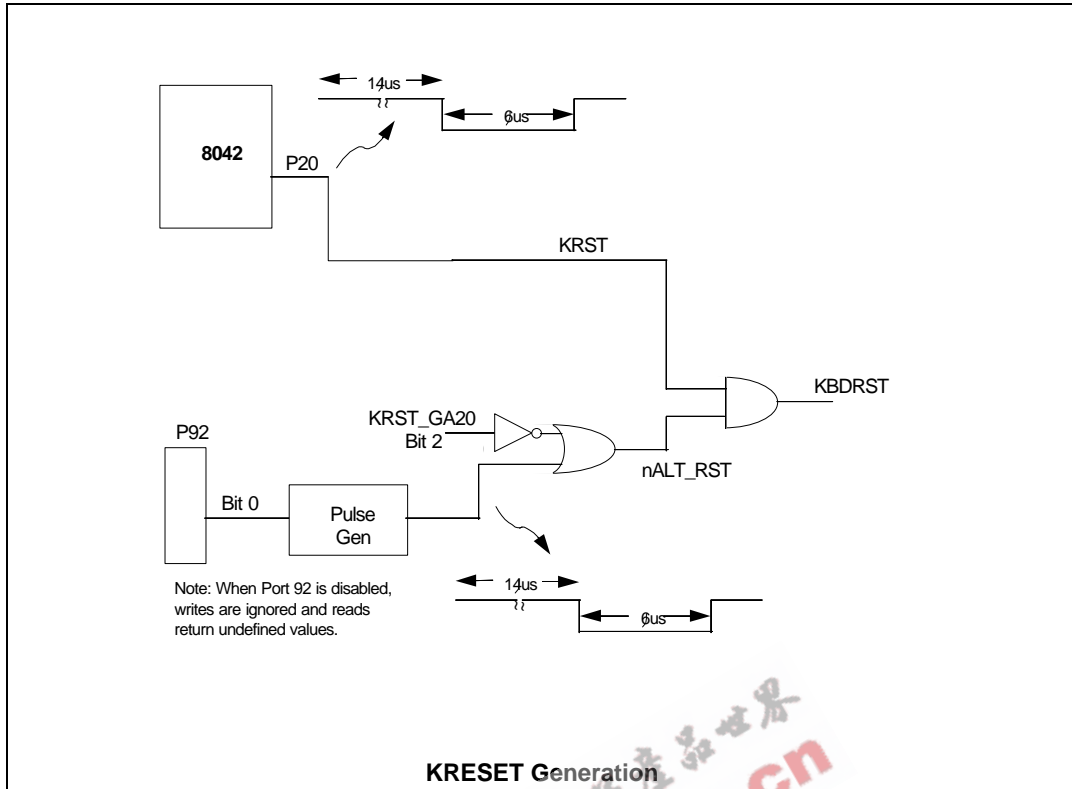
14us

6us

8042

P20

KRST

KBDRST

KRST_GA20
Bit 2

P92

nALT_RST

Bit 0

Pulse Gen

Note: When Port 92 is disabled, writes are ignored and reads return undefined values.

14us

6us

KRESET Generation

cn